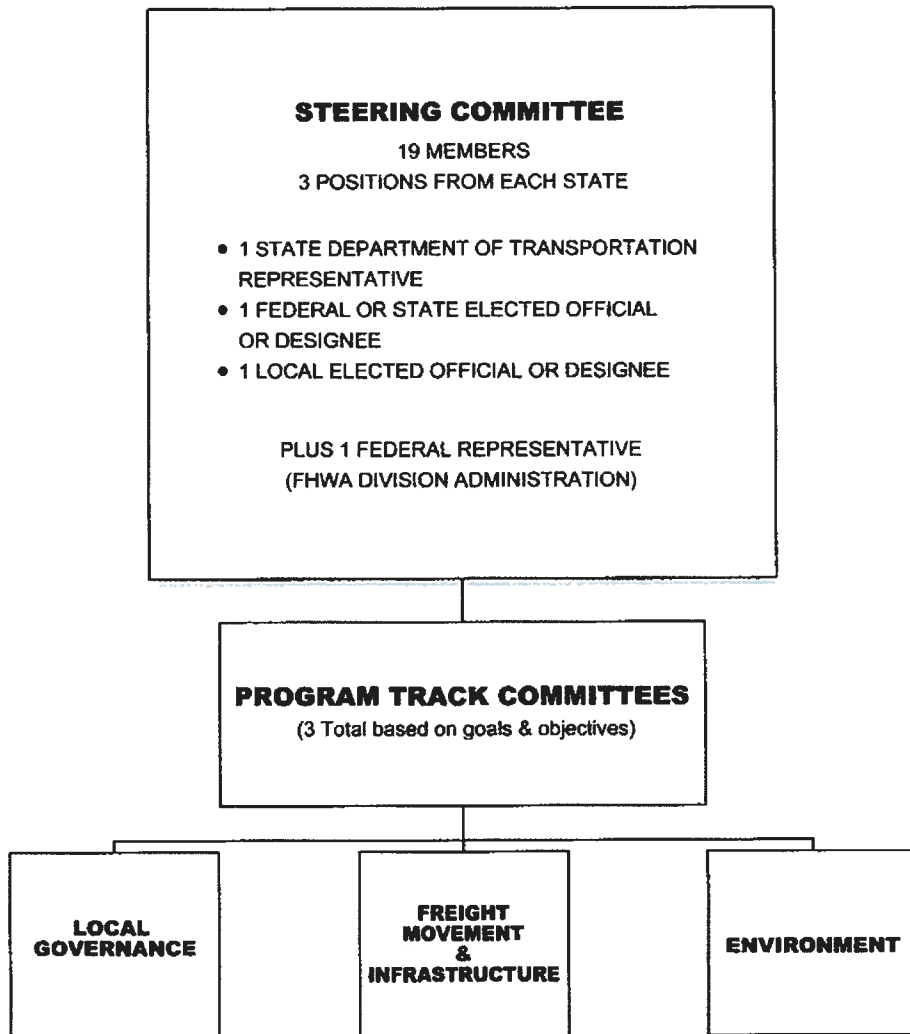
STEERING COMMITTEE

19 MEMBERS
3 POSITIONS FROM EACH STATE

• 1 STATE DEPARTMENT OF TRANSPORTATION REPRESENTATIVE
• 1 FEDERAL OR STATE ELECTED OFFICIAL OR DESIGNEE
• 1 LOCAL ELECTED OFFICIAL OR DESIGNEE

PLUS 1 FEDERAL REPRESENTATIVE
(FHWA DIVISION ADMINISTRATION)

PROGRAM TRACK COMMITTEES
(3 Total based on goals & objectives)

LOCAL GOVERNANCE

FREIGHT MOVEMENT & INFRASTRUCTURE

ENVIRONMENT